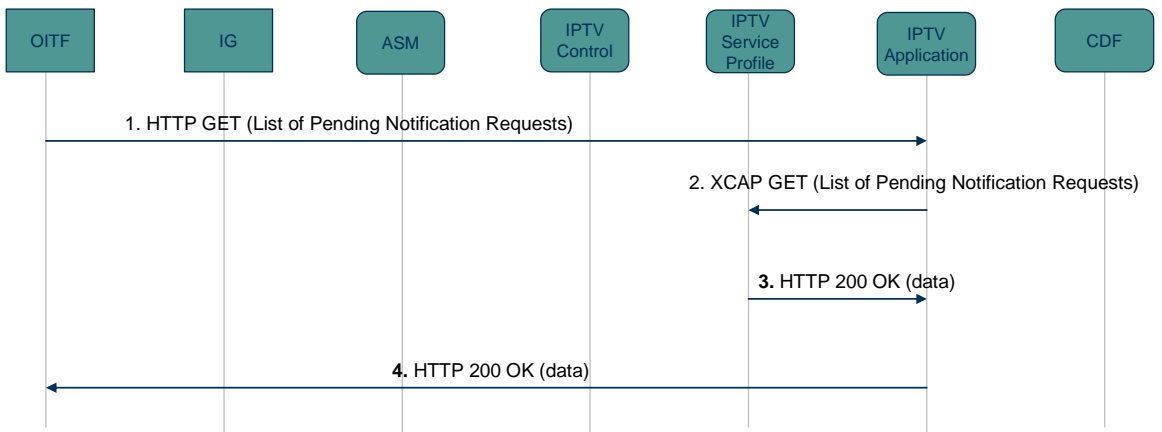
OITF

IG

ASM

IPTV Control

IPTV Service Profile

IPTV Application

CDF

1. HTTP GET (List of Pending Notification Requests)

2. XCAP GET (List of Pending Notification Requests)

3. HTTP 200 OK (data)

4. HTTP 200 OK (data)